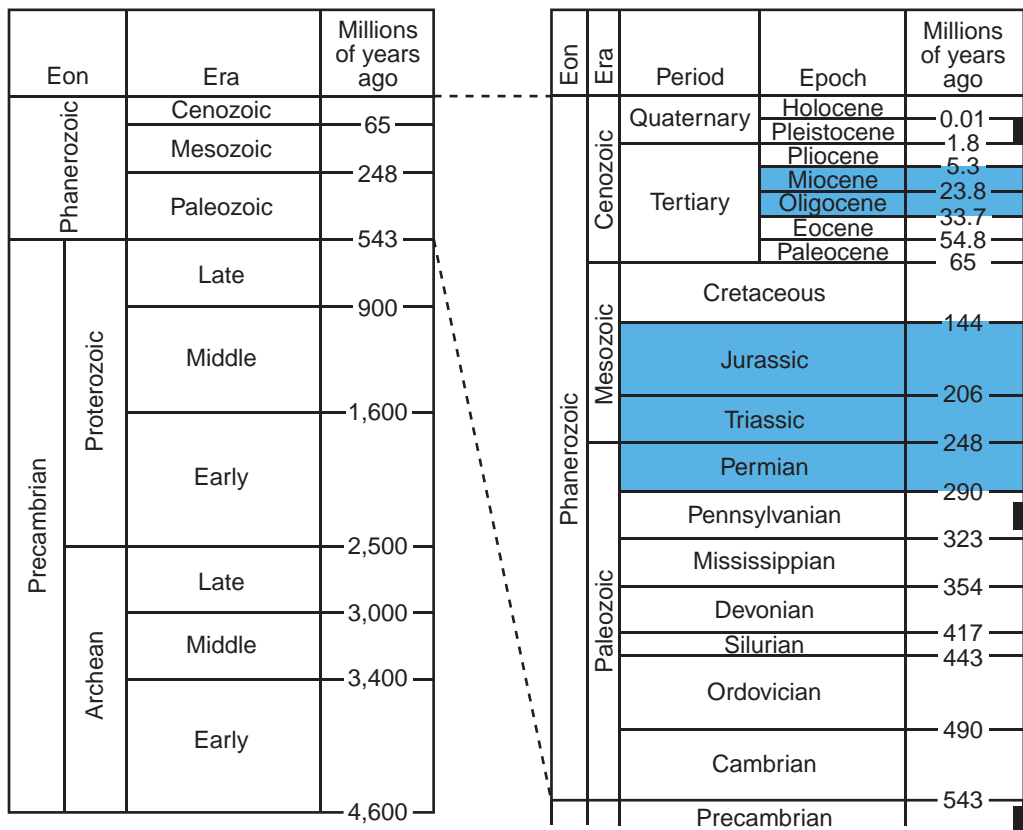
| Eon | | Era | Millions of years ago |
|---|---|---|---|
| Phanerozoic | | Cenozoic | 65 |
| | | Mesozoic | 248 |
| | | Paleozoic | 543 |
| Precambrian | Proterozoic | Late | 900 |
| | | Middle | 1,600 |
| | | Early | 2,500 |
| | Archean | Late | 3,000 |
| | | Middle | 3,400 |
| | | Early | 4,600 |

| Eon | Era | Period | Epoch | Millions of years ago |
|---|---|---|---|---|
| Phanerozoic | Cenozoic | Quaternary | Holocene | 0.01 |
| | | | Pleistocene | 1.8 |
| | | Tertiary | Pliocene | 5.3 |
| | | | Miocene | 23.8 |
| | | | Oligocene | 33.7 |
| | | | Eocene | 54.8 |
| | | | Paleocene | 65 |
| | Mesozoic | Cretaceous | | 144 |
| | | Jurassic | | 206 |
| | | Triassic | | 248 |
| | Paleozoic | Permian | | 290 |
| | | Pennsylvanian | | 323 |
| | | Mississippian | | 354 |
| | | Devonian | | 417 |
| | | Silurian | | 443 |
| | | Ordovician | | 490 |
| | | Cambrian | | 543 |
| | | Precambrian | | |